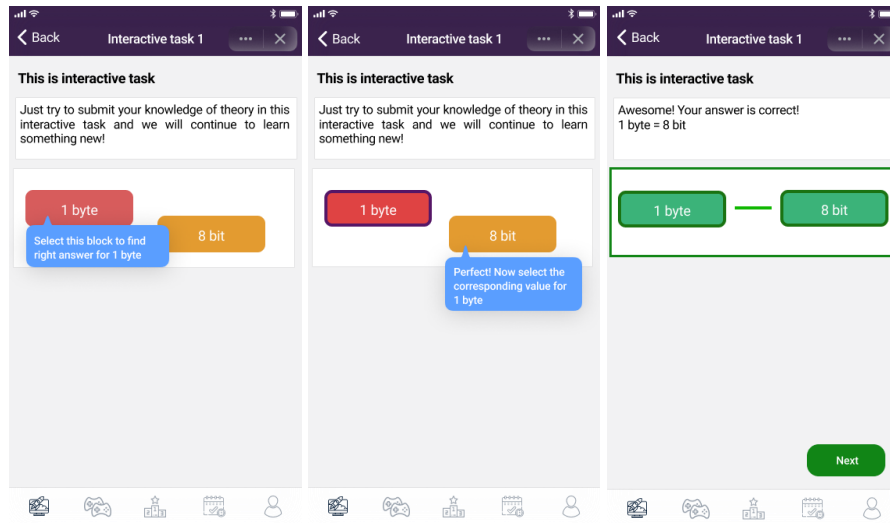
Back

Interactive task 1

•••

This is interactive task

Just try to submit your knowledge of theory in this interactive task and we will continue to learn something new!

1 byte

Select this block to find right answer for 1 byte

8 bit

Back

Interactive task 1

•••

This is interactive task

Just try to submit your knowledge of theory in this interactive task and we will continue to learn something new!

1 byte

8 bit

Perfect! Now select the corresponding value for 1 byte

Back

Interactive task 1

•••

This is interactive task

Awesome! Your answer is correct!
1 byte = 8 bit

1 byte

8 bit

Next